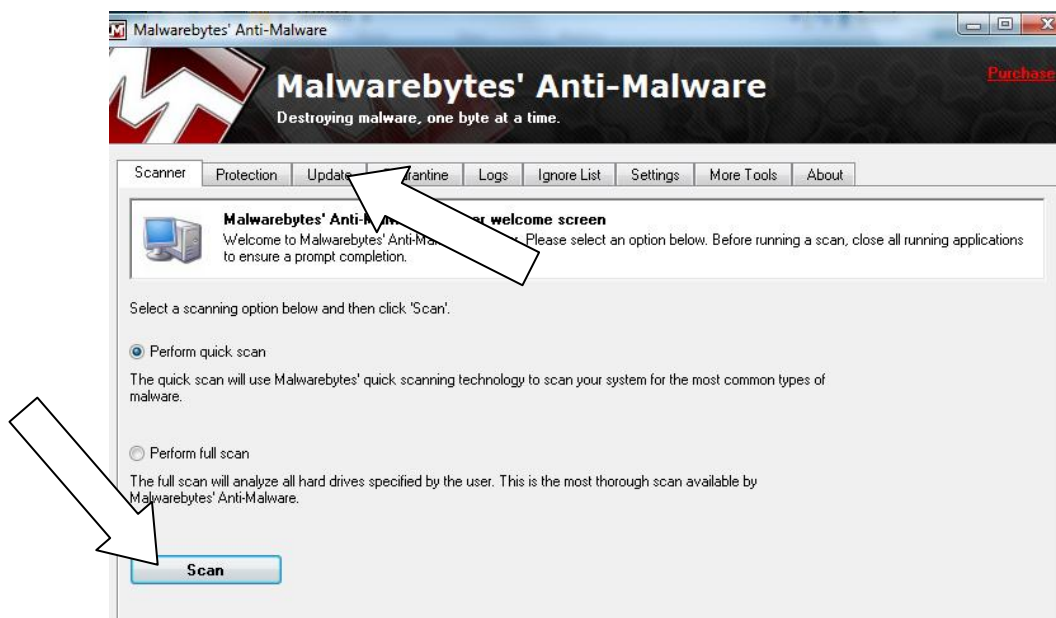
Malwarebytes' Anti-Malware

Malwarebytes' Anti-Malware
Destroying malware, one byte at a time.

Purchase

Scanner | Protection | Update | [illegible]rantine | Logs | Ignore List | Settings | More Tools | About

Malwarebytes' Anti-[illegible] welcome screen
Welcome to Malwarebytes' Anti-Ma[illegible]. Please select an option below. Before running a scan, close all running applications to ensure a prompt completion.

Select a scanning option below and then click 'Scan'.

Perform quick scan

The quick scan will use Malwarebytes' quick scanning technology to scan your system for the most common types of malware.

Perform full scan

The full scan will analyze all hard drives specified by the user. This is the most thorough scan available by Malwarebytes' Anti-Malware.

Scan